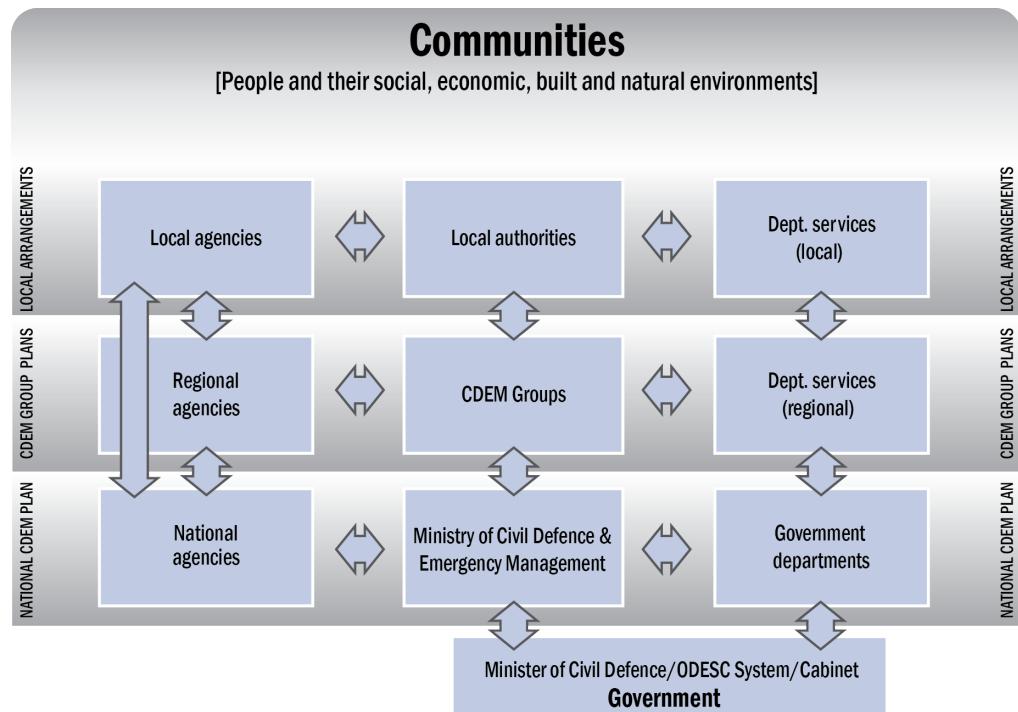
Communities
[People and their social, economic, built and natural environments]

LOCAL ARRANGEMENTS

Local agencies

Local authorities

Dept. services (local)

LOCAL ARRANGEMENTS

CDEM GROUP PLANS

Regional agencies

CDEM Groups

Dept. services (regional)

CDEM GROUP PLANS

NATIONAL CDEM PLAN

National agencies

Ministry of Civil Defence & Emergency Management

Government departments

NATIONAL CDEM PLAN

Minister of Civil Defence/ODESC System/Cabinet
Government